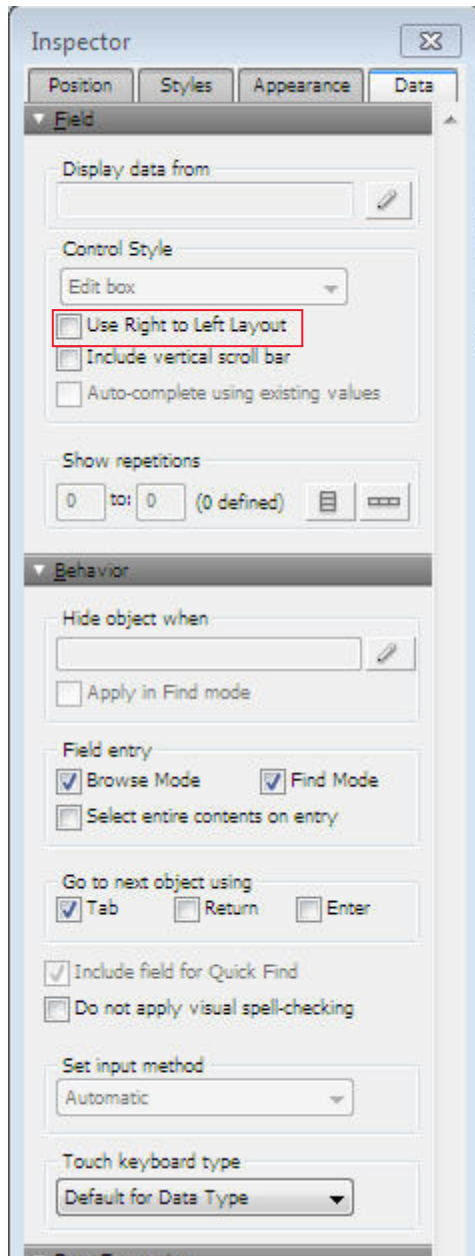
Inspector

Position | Styles | Appearance | Data

Field

Display data from

Control Style

Edit box

Use Right to Left Layout

Include vertical scroll bar

Auto-complete using existing values

Show repetitions

0 to: 0 (0 defined)

Behavior

Hide object when

Apply in Find mode

Field entry

Browse Mode

Find Mode

Select entire contents on entry

Go to next object using

Tab

Return

Enter

Include field for Quick Find

Do not apply visual spell-checking

Set input method

Automatic

Touch keyboard type

Default for Data Type